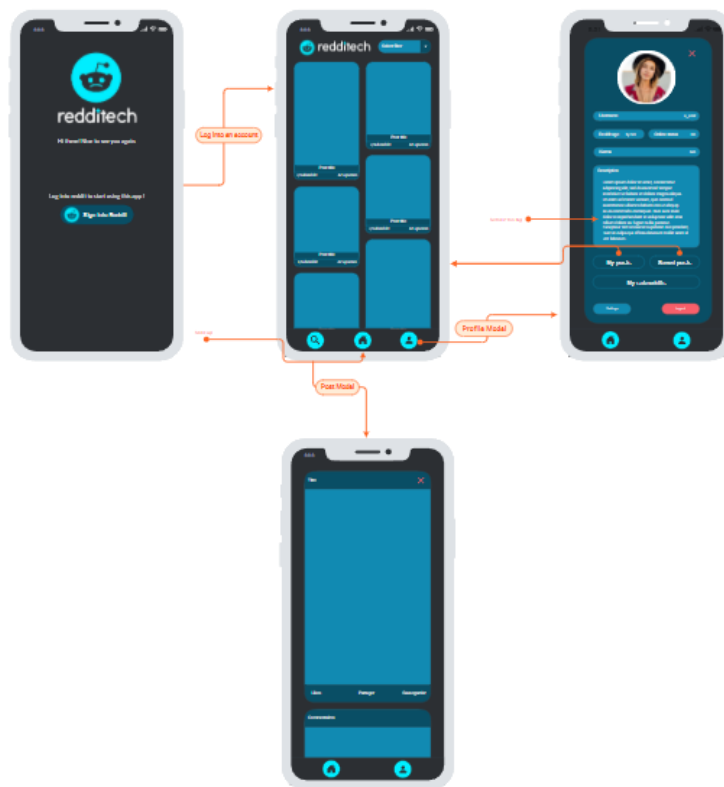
redditech

Hi there! Nice to see you again

Log into reddit to start using this app !

Sign into Reddit

Log into an account

redditech

Subscribe

My posts

Saved posts

My subreddits

Settings

Logout

Profile Modal

Post Modal

Title

Like

Partager

Sauvegarder

Commentaires